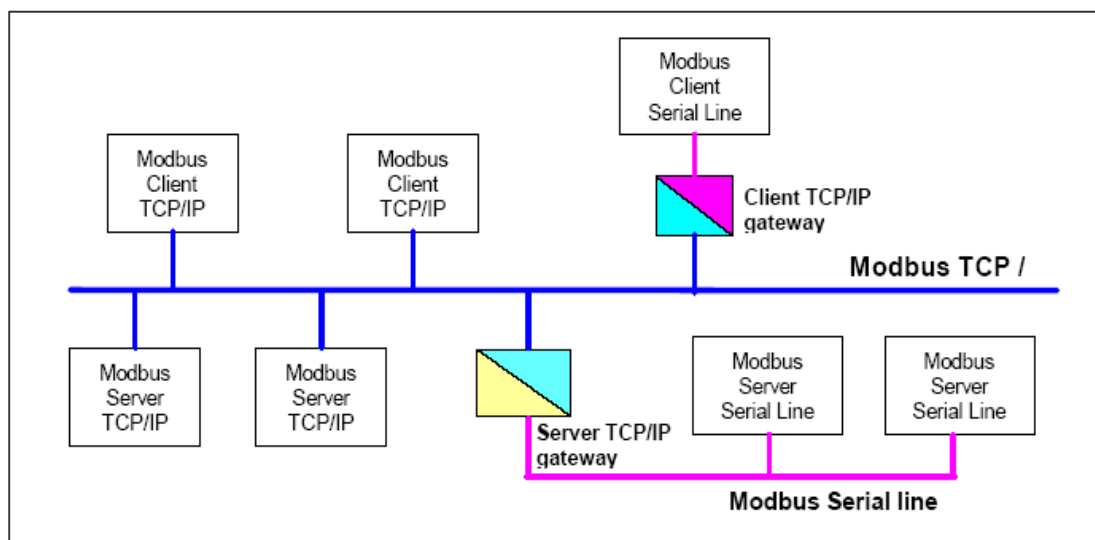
Modbus Client Serial Line

Modbus Client TCP/IP

Modbus Client TCP/IP

Client TCP/IP gateway

Modbus TCP /

Modbus Server TCP/IP

Modbus Server TCP/IP

Server TCP/IP gateway

Modbus Server Serial Line

Modbus Server Serial Line

Modbus Serial line